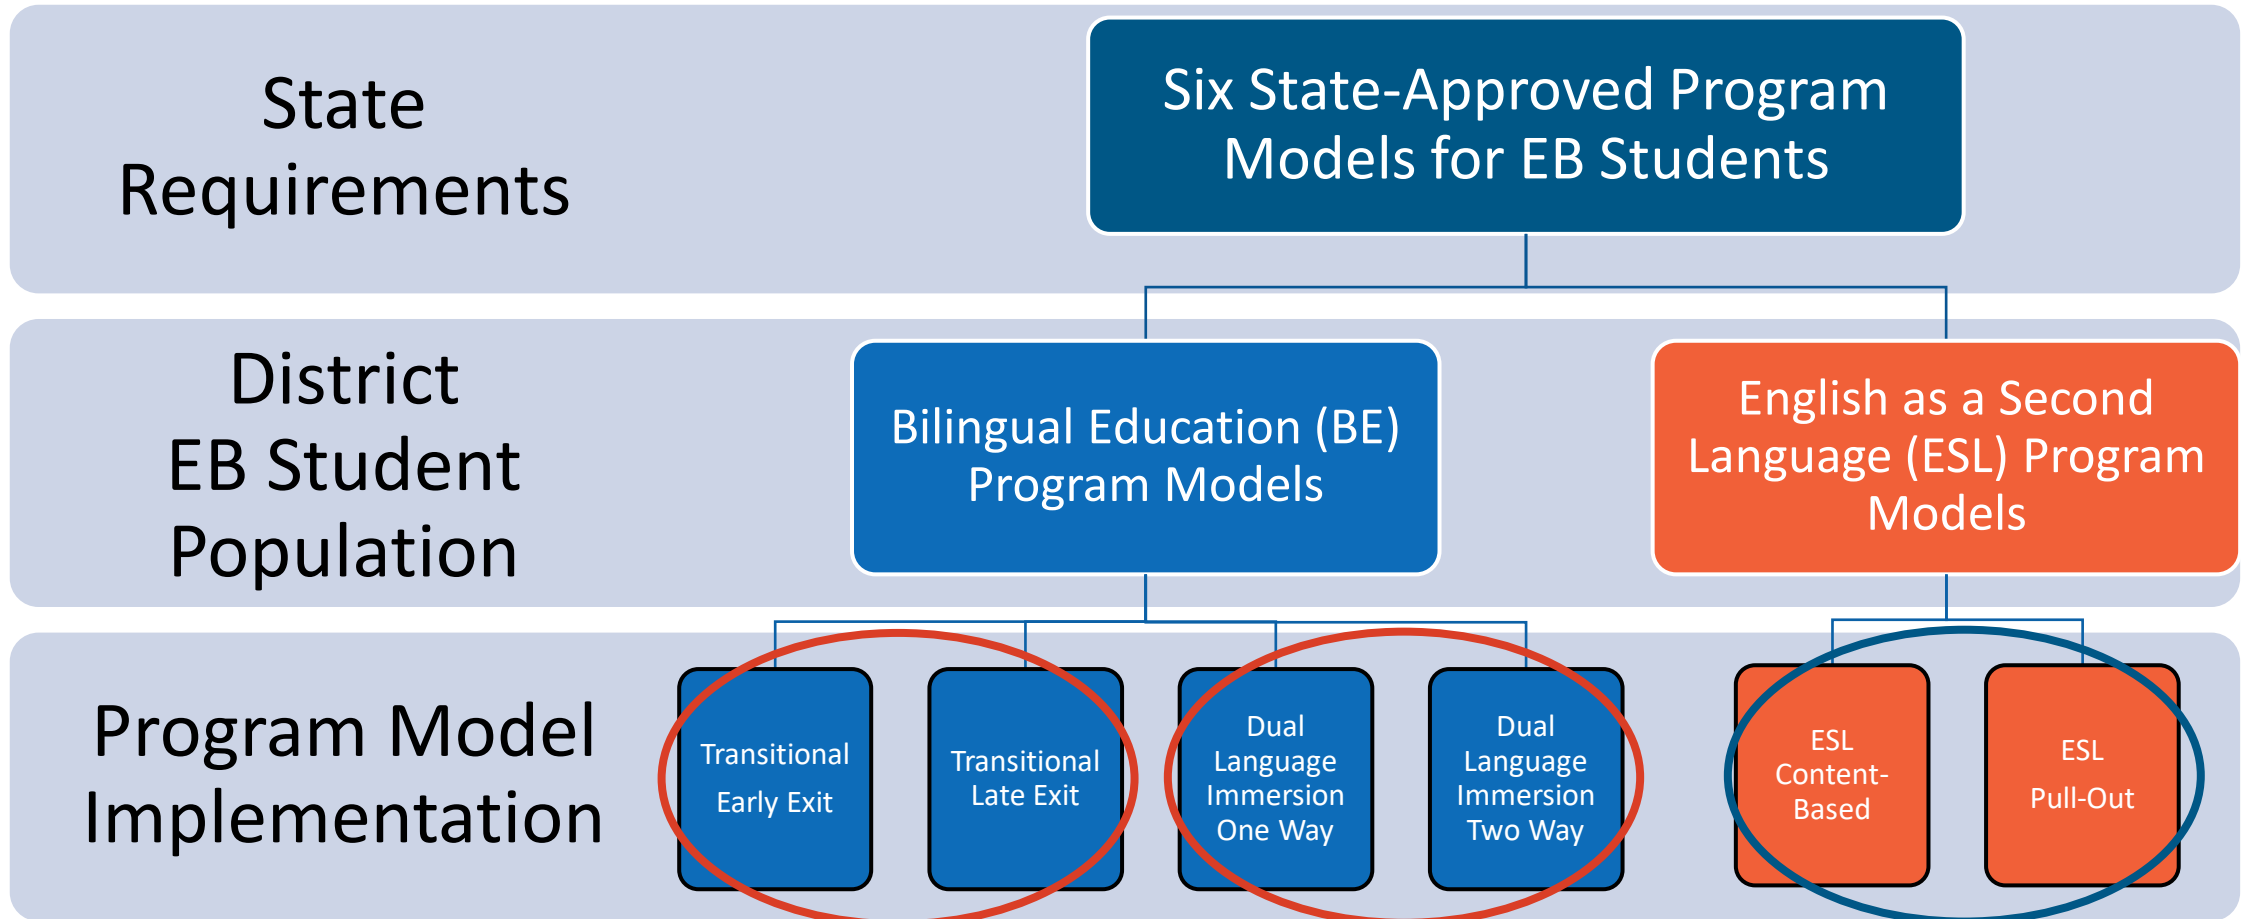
State Requirements

Six State-Approved Program Models for EB Students

District EB Student Population

Bilingual Education (BE) Program Models

English as a Second Language (ESL) Program Models

Program Model Implementation

Transitional Early Exit

Transitional Late Exit

Dual Language Immersion One Way

Dual Language Immersion Two Way

ESL Content-Based

ESL Pull-Out